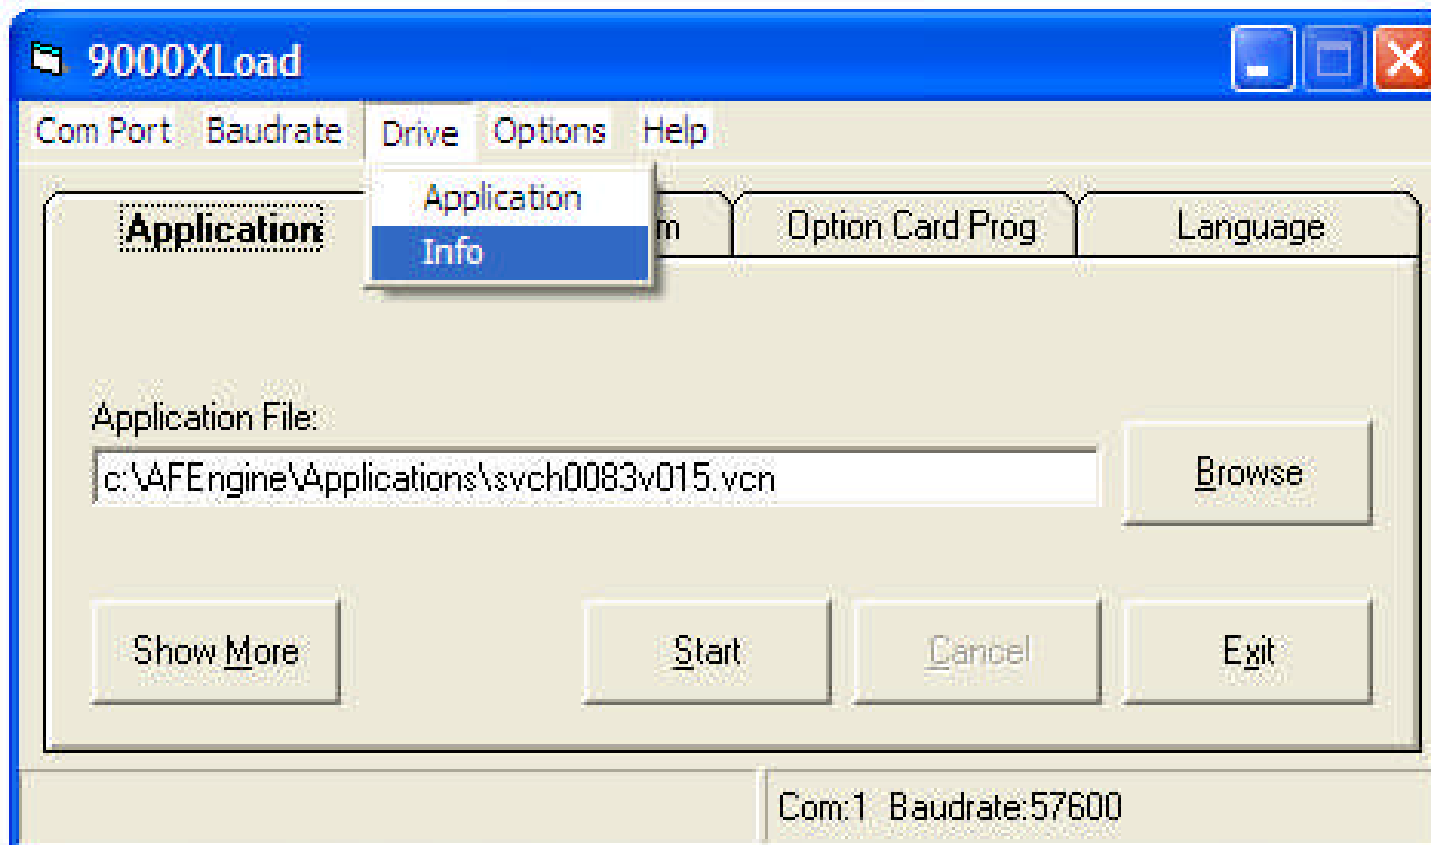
9000XLoad

Com Port Baudrate Drive Options Help

Application
Info

Application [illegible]m Option Card Prog Language

Application File:

c:\AFEngine\Applications\svch0083v015.vcn

Browse

Show More

Start

Cancel

Exit

Com:1 Baudrate:57600